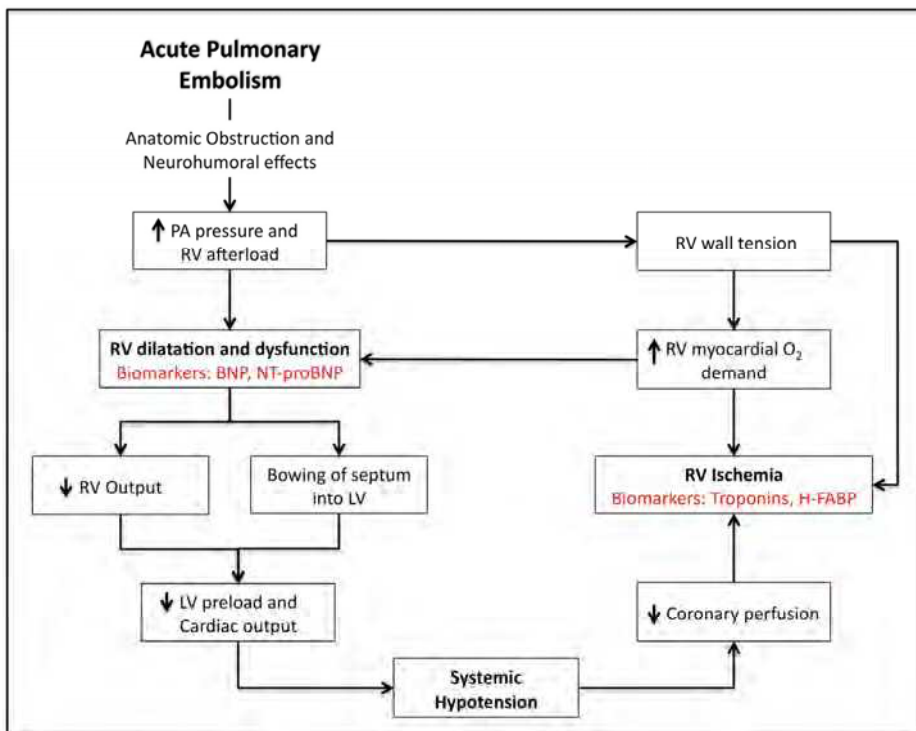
Acute Pulmonary Embolism

Anatomic Obstruction and Neurohumoral effects

↑ PA pressure and RV afterload

RV wall tension

RV dilatation and dysfunction
Biomarkers: BNP, NT-proBNP

↑ RV myocardial $O_2$ demand

↓ RV Output

Bowing of septum into LV

RV Ischemia
Biomarkers: Troponins, H-FABP

↓ LV preload and Cardiac output

↓ Coronary perfusion

Systemic Hypotension